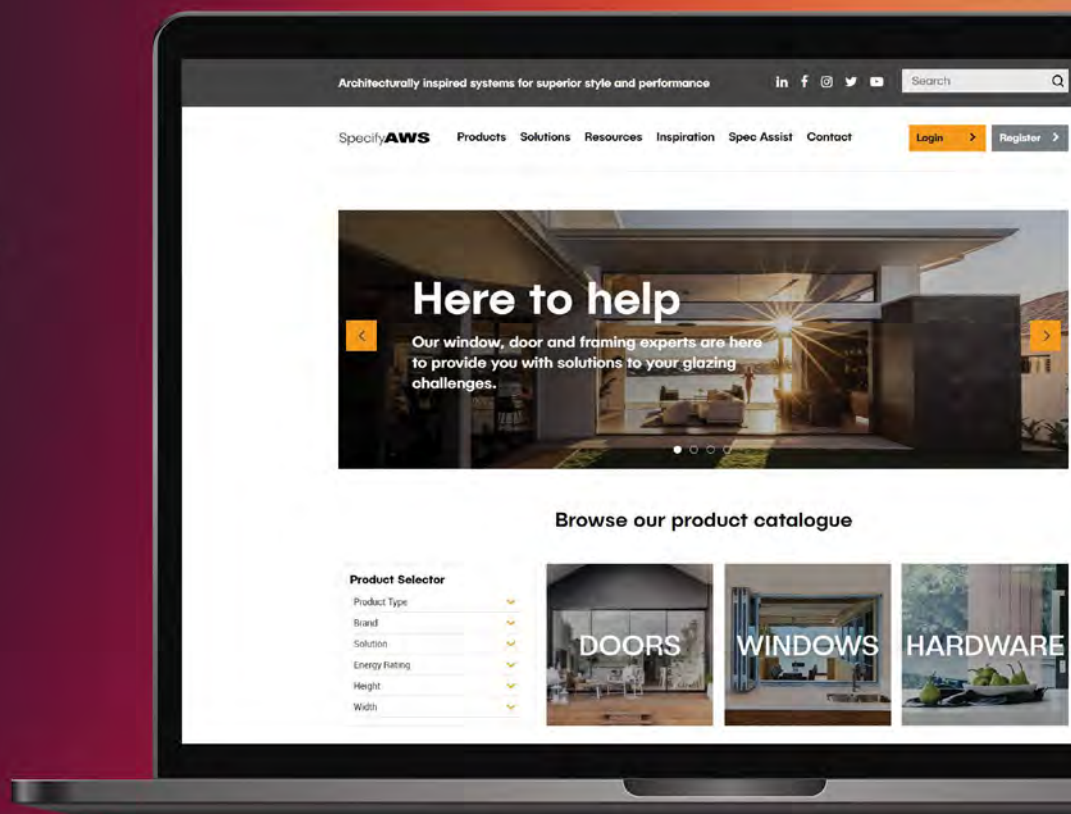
Architecturally inspired systems for superior style and performance

Search

SpecifyAWS Products Solutions Resources Inspiration Spec Assist Contact

Login >

Register >

Here to help

Our window, door and framing experts are here to provide you with solutions to your glazing challenges.

Browse our product catalogue

Product Selector

Product Type

Brand

Solution

Energy Rating

Height

Width

DOORS

WINDOWS

HARDWARE